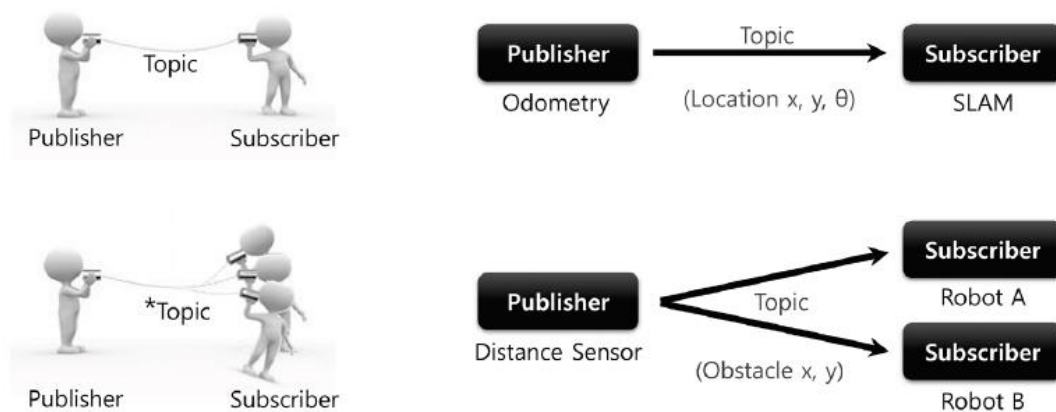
Topic

Publisher Subscriber

Publisher

Odometry

Topic

(Location x, y, $\theta$)

Subscriber

SLAM

*Topic

Publisher Subscriber

Publisher

Distance Sensor

Topic

(Obstacle x, y)

Subscriber

Robot A

Subscriber

Robot B